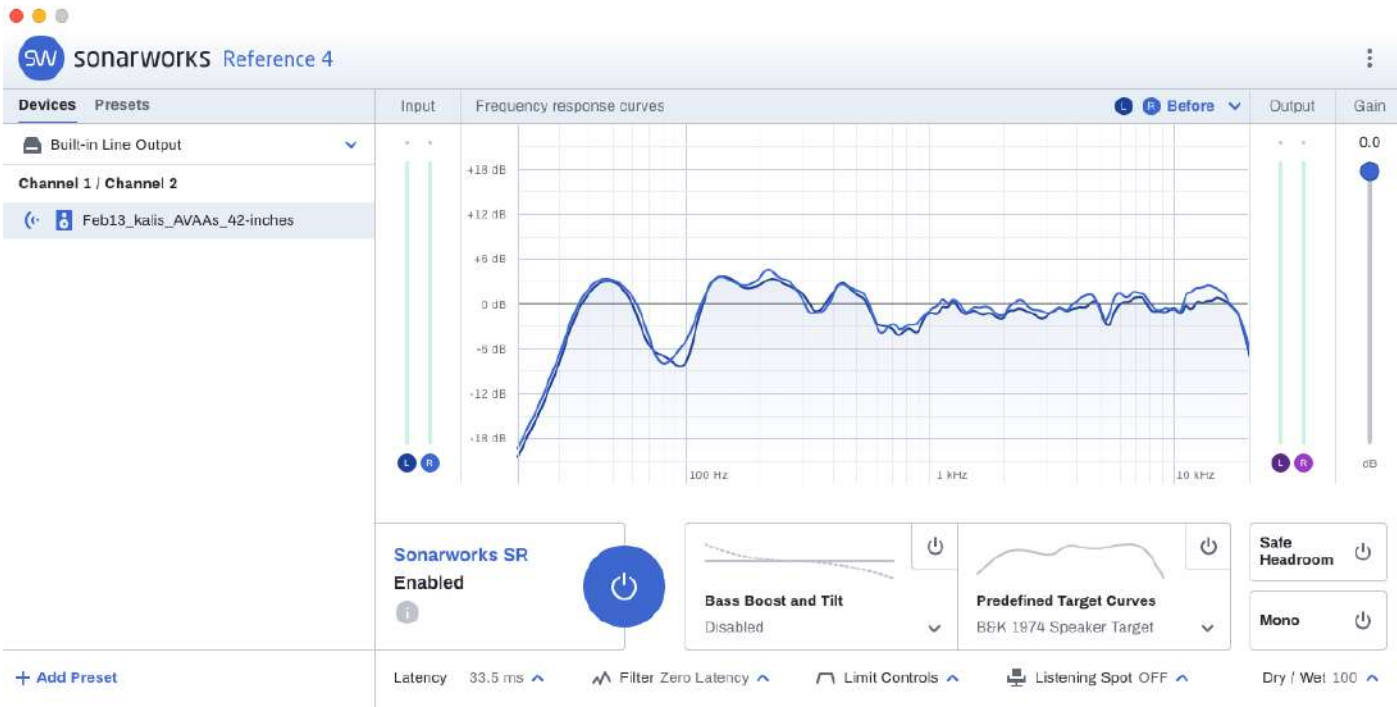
SW sonarworks Reference 4

Devices Presets

Built-in Line Output

Channel 1 / Channel 2

Feb13_kalis_AVAAs_42-inches

Input

Frequency response curves

L R Before

Output

Gain

0.0

+18 dB
+12 dB
+6 dB
0 dB
-6 dB
-12 dB
-18 dB

100 Hz
1 kHz
10 kHz

L R

L R

dB

Sonarworks SR
Enabled

Bass Boost and Tilt
Disabled

Predefined Target Curves
BBK 1974 Speaker Target

Safe Headroom

Mono

+ Add Preset

Latency 33.5 ms

Filter Zero Latency

Limit Controls

Listening Spot OFF

Dry / Wet 100